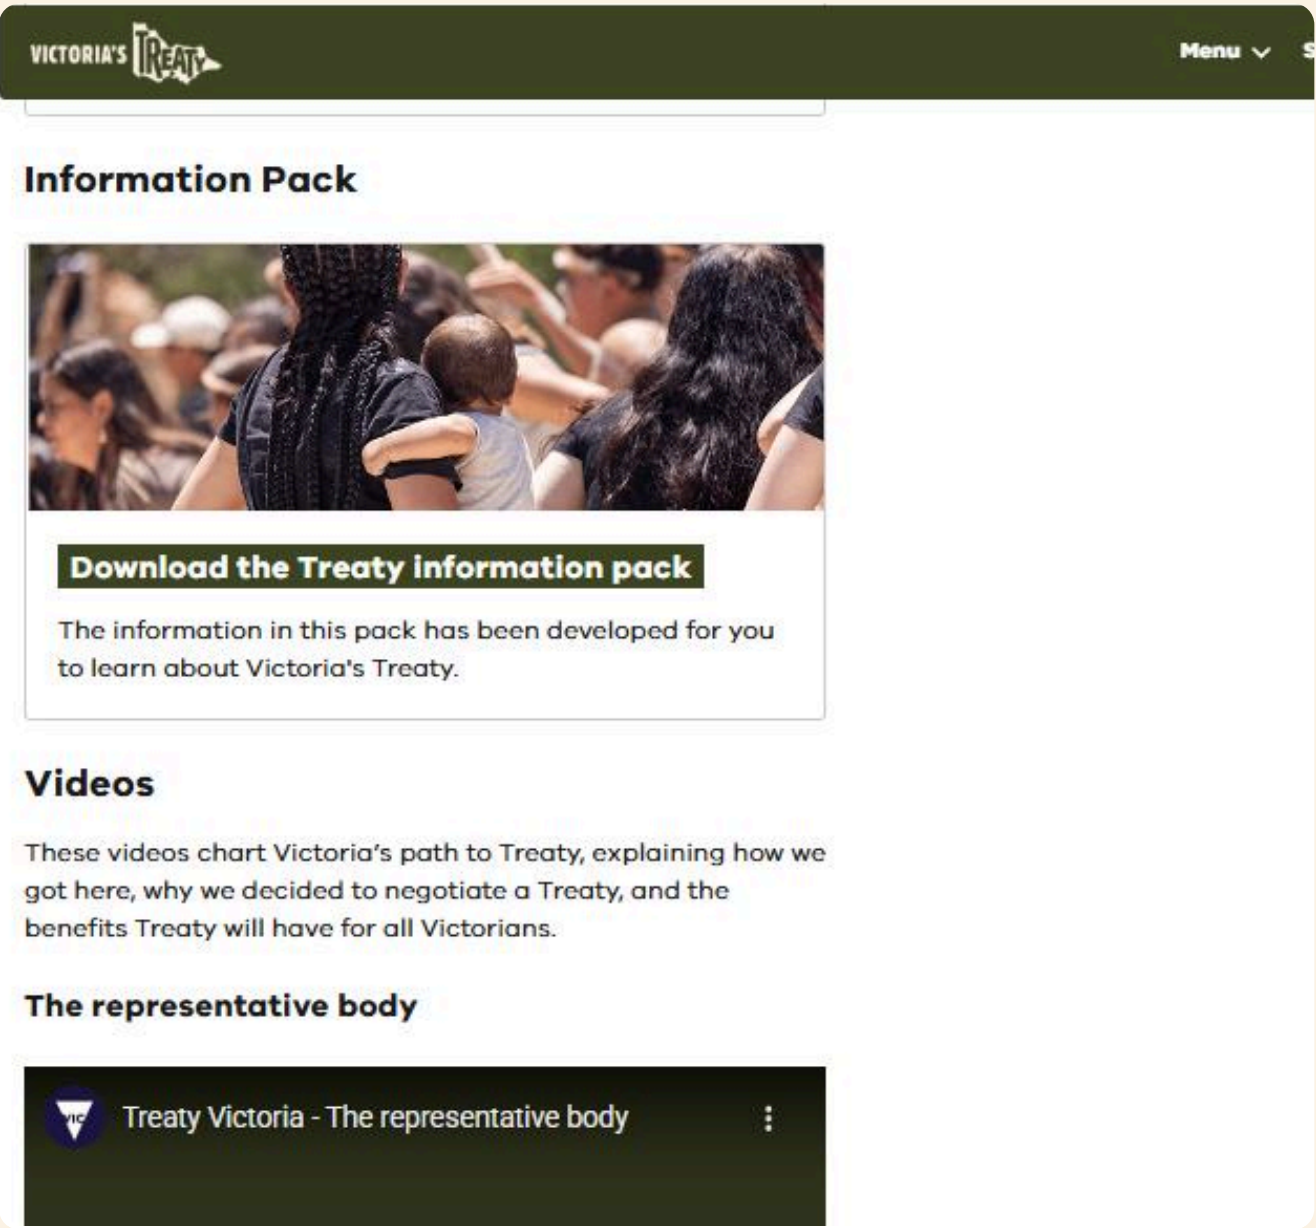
VICTORIA'S TREATY

Menu

Information Pack

Download the Treaty information pack

The information in this pack has been developed for you to learn about Victoria's Treaty.

Videos

These videos chart Victoria's path to Treaty, explaining how we got here, why we decided to negotiate a Treaty, and the benefits Treaty will have for all Victorians.

The representative body

VIC

Treaty Victoria - The representative body